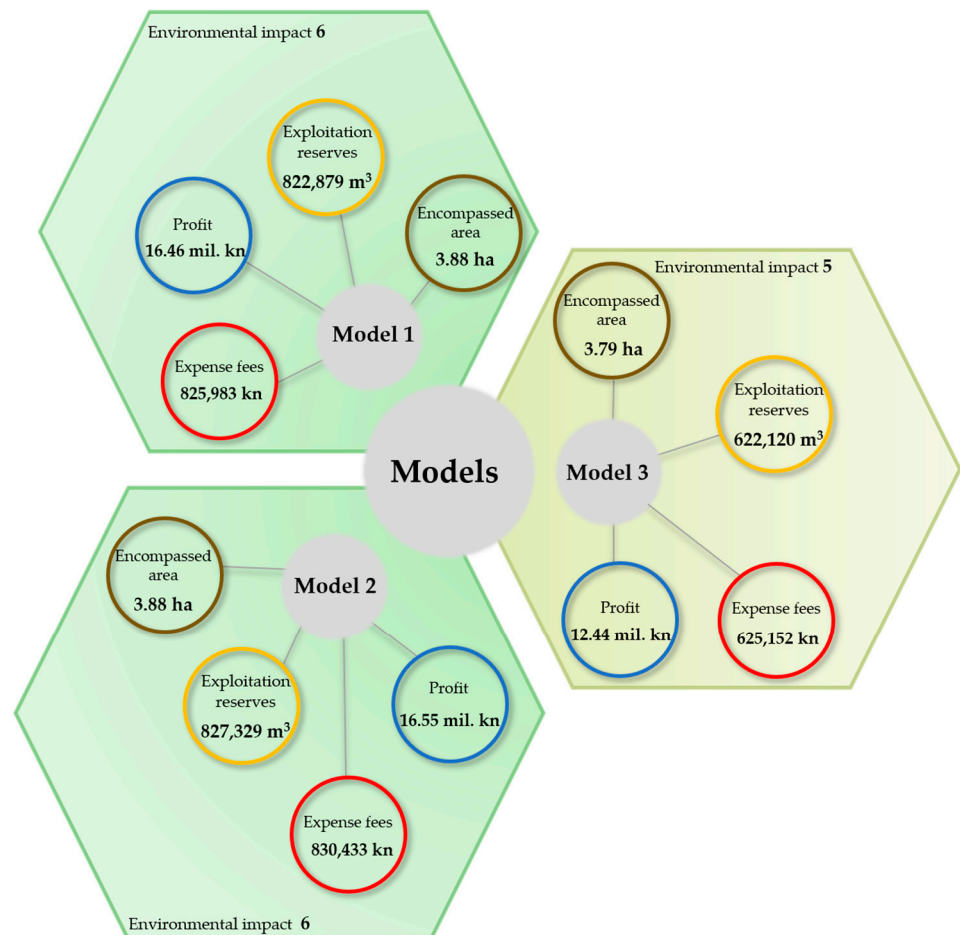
Environmental impact **6**

Exploitation reserves
**822,879 m$^3$**

Profit
**16.46 mil. kn**

Encompassed area
**3.88 ha**

**Model 1**

Expense fees
**825,983 kn**

Environmental impact **5**

Encompassed area
**3.79 ha**

Exploitation reserves
**622,120 m$^3$**

**Models**

**Model 3**

Profit
**12.44 mil. kn**

Expense fees
**625,152 kn**

Encompassed area
**3.88 ha**

**Model 2**

Exploitation reserves
**827,329 m$^3$**

Profit
**16.55 mil. kn**

Expense fees
**830,433 kn**

Environmental impact **6**